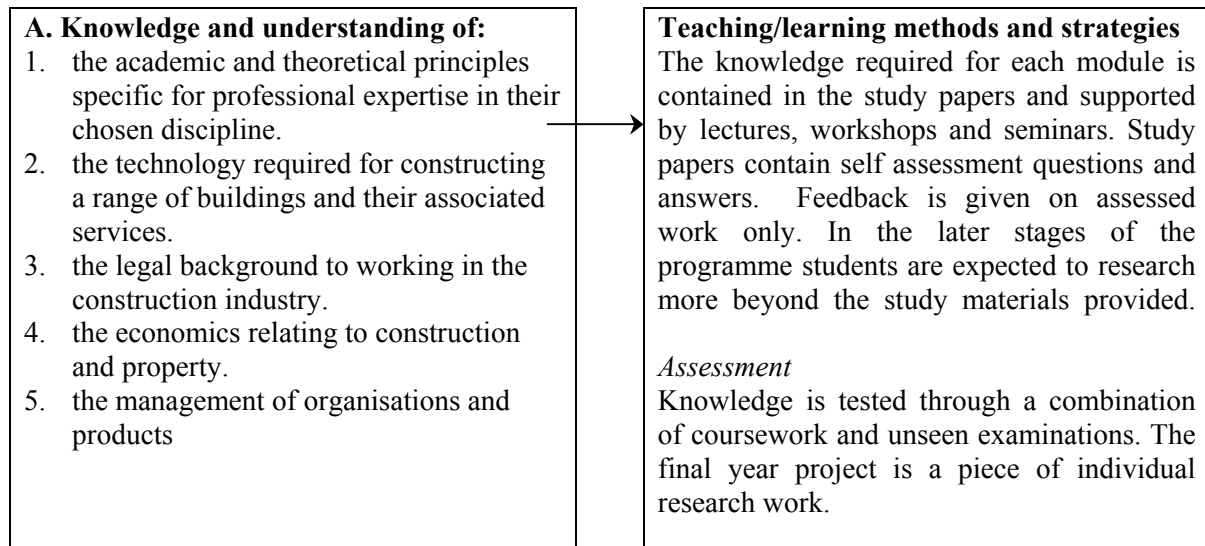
**A. Knowledge and understanding of:**
1. the academic and theoretical principles specific for professional expertise in their chosen discipline.
2. the technology required for constructing a range of buildings and their associated services.
3. the legal background to working in the construction industry.
4. the economics relating to construction and property.
5. the management of organisations and products

**Teaching/learning methods and strategies**
The knowledge required for each module is contained in the study papers and supported by lectures, workshops and seminars. Study papers contain self assessment questions and answers. Feedback is given on assessed work only. In the later stages of the programme students are expected to research more beyond the study materials provided.

*Assessment*
Knowledge is tested through a combination of coursework and unseen examinations. The final year project is a piece of individual research work.